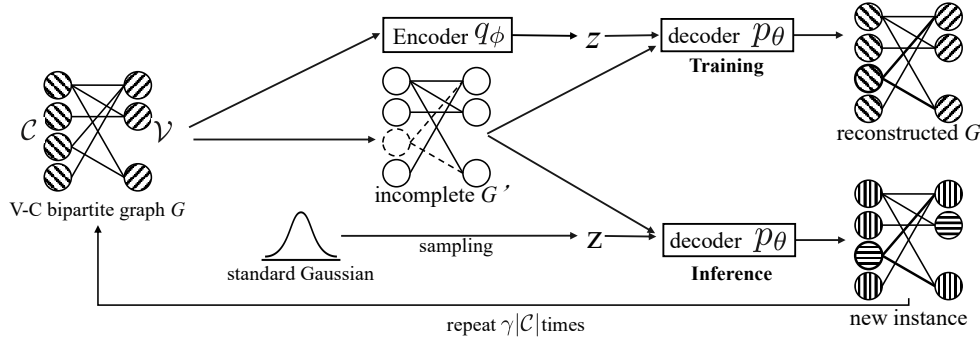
$\mathcal{C}$ $\mathcal{V}$

V-C bipartite graph $G$

Encoder $q_\phi$

$z$

decoder $p_\theta$

Training

reconstructed $G$

incomplete $G'$

standard Gaussian

sampling

$z$

decoder $p_\theta$

Inference

new instance

repeat $\gamma|\mathcal{C}|$times